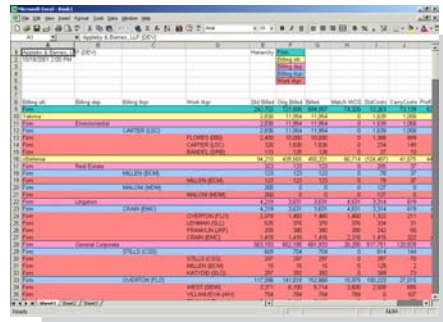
Microsoft Excel - Book1

File Edit View Insert Format Tools Data Window Help

A1 Appleby & Barnes, LLP (DEV)

Appleby & Barnes, LLP (DEV)
10/19/2007 2:05 PM

Hierarchy
Firm
Billing atty
Billing dept
Billing tkpr
Work tkpr

| Billing atty | Billing dep | Billing tkpr | Work tkpr | Std Billed | Orig Billed | Billed | Match WOS | Std Costs | Carry Costs | Prof |
|---|---|---|---|---|---|---|---|---|---|---|
| | | | | 247,193 | 721,865 | 886,382 | | 74,325 | 52,463 | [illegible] |
| Yakima | | | | 2,030 | 11,954 | 11,954 | | 0 | 1,639 | 1,056 |
| Firm | Environmental | | | 2,030 | 11,954 | 11,954 | | 0 | 1,639 | 1,056 |
| Firm | | CARTER (LSC) | | 2,030 | 11,954 | 11,954 | | 0 | 1,639 | 1,056 |
| Firm | | | FLOWES (BBB) | 2,400 | 10,200 | 10,200 | | 0 | 1,366 | 890 |
| Firm | | | CARTER (LSC) | 320 | 1,626 | 1,626 | | 0 | 234 | 185 |
| Firm | | | BANDEL (DRB) | 110 | 128 | 128 | | 0 | 17 | 20 |
| vDefense | | | | 84,210 | 409,665 | 450,330 | | 56,714 | (104,467) | 47,675 |
| Firm | Real Estate | | | 123 | 123 | 123 | | 0 | 78 | 37 |
| Firm | | MILLEN (BCM) | | 123 | 123 | 123 | | 0 | 78 | 37 |
| Firm | | | MILLEN (BCM) | 123 | 123 | 123 | | 0 | 78 | 37 |
| Firm | | MALONI (MDM) | | 200 | 0 | 0 | | 0 | 127 | 0 |
| Firm | | | MALONI (MDM) | 200 | 0 | 0 | | 0 | 127 | 0 |
| Firm | Litigation | | | 4,219 | 7,631 | 7,631 | | 4,931 | 3,714 | 619 |
| Firm | | CRAIN (EMC) | | 4,219 | 7,631 | 7,631 | | 4,931 | 3,714 | 619 |
| Firm | | | OVERTON (FLG) | 2,076 | 1,460 | 1,460 | | 1,460 | 1,322 | 211 |
| Firm | | | LEHMAN (SLL) | 525 | 375 | 375 | | 375 | 363 | 54 |
| Firm | | | FRANKLIN (JRF) | 200 | 380 | 380 | | 380 | 242 | 55 |
| Firm | | | CRAIN (EMC) | 1,418 | 1,416 | 1,416 | | 2,716 | 1,416 | 322 |
| Firm | General Corporate | | | 583,151 | 852,195 | 881,930 | | 26,206 | 617,751 | 120,828 |
| Firm | | STILLS (CSS) | | 503 | 794 | 794 | | 0 | 430 | 115 |
| Firm | | | STILLS (CSS) | 297 | 297 | 297 | | 0 | 287 | 70 |
| Firm | | | MILLEN (BCM) | 15 | 15 | 15 | | 0 | 14 | 2 |
| Firm | | | KATYDID (SLG) | 297 | 192 | 192 | | 0 | 109 | 73 |
| Firm | | OVERTON (FLG) | | 117,266 | 141,217 | 152,866 | | 16,976 | 180,223 | 21,016 |
| Firm | | | WEST (WEW) | 3,251 | 6,150 | 5,714 | | 3,505 | 2,020 | 895 |
| Firm | | | VILLANUEVA (AV) | 784 | 784 | 784 | | 784 | 0 | 107 |

Sheet1 / Sheet2 / Sheet3 /

Ready

NUM